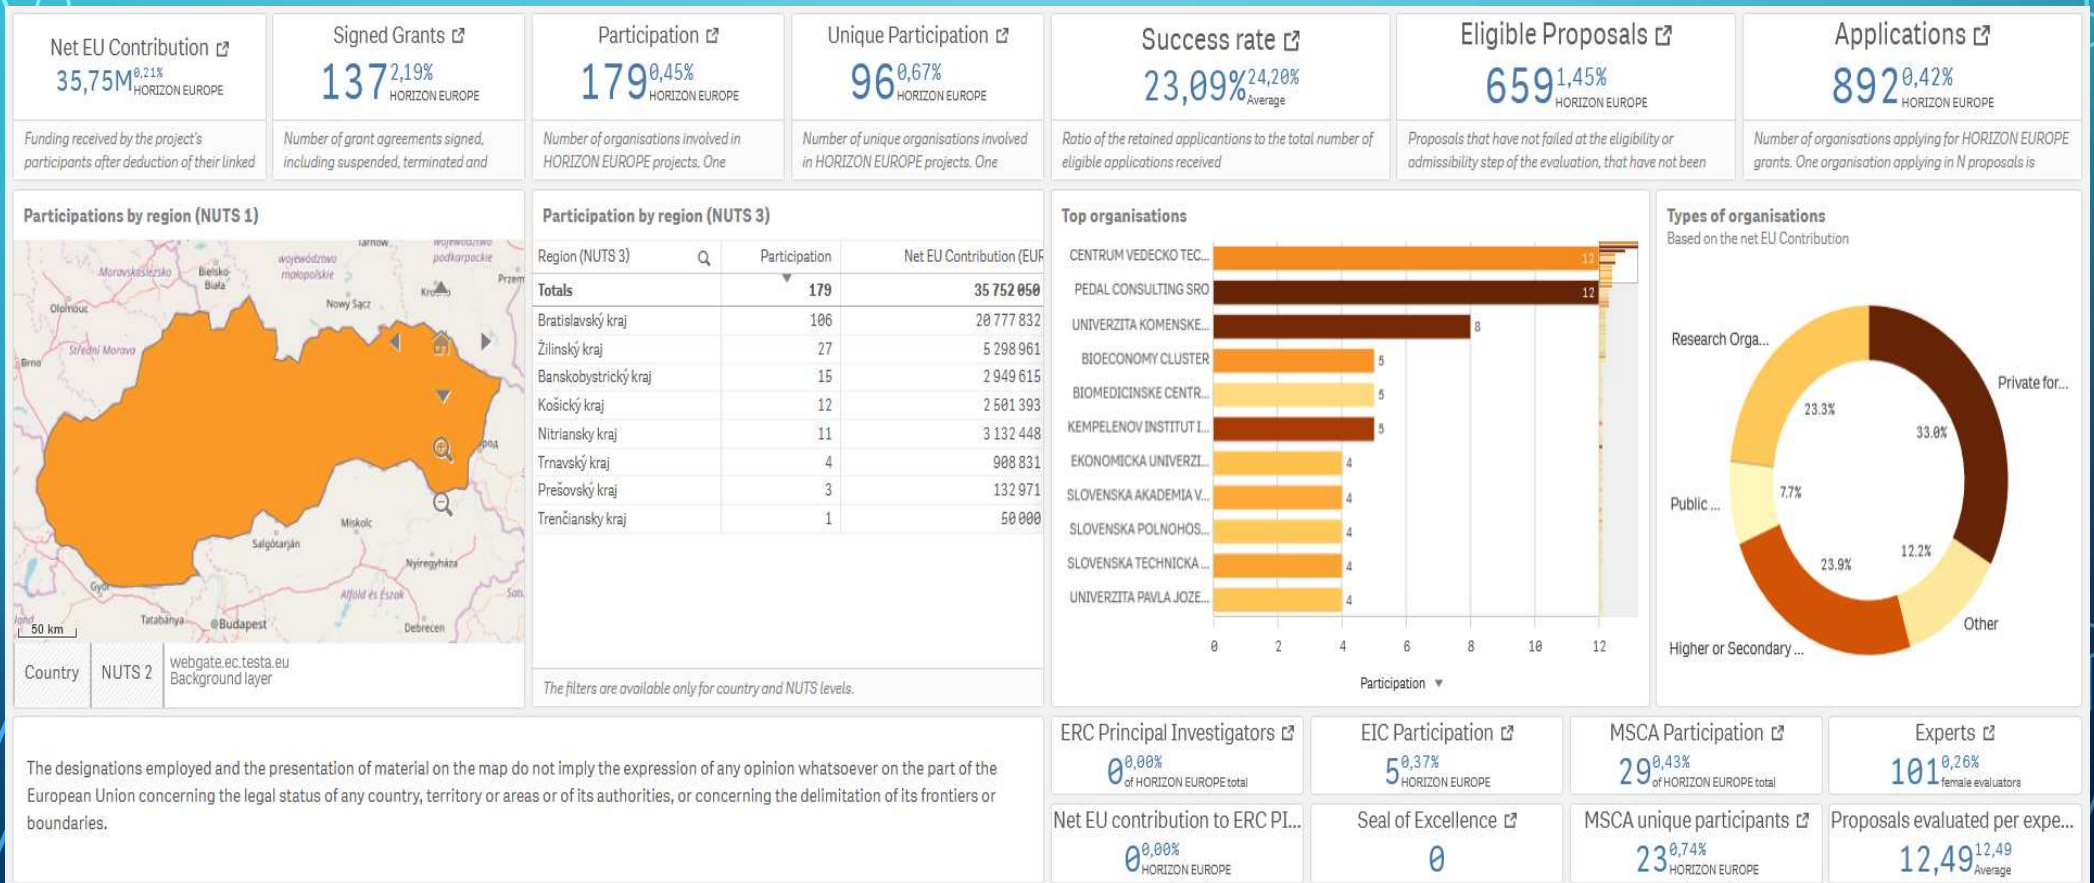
Net EU Contribution
35,75M 0,21% HORIZON EUROPE
Funding received by the project's participants after deduction of their linked

Signed Grants
137 2,19% HORIZON EUROPE
Number of grant agreements signed, including suspended, terminated and

Participation
179 0,45% HORIZON EUROPE
Number of organisations involved in HORIZON EUROPE projects. One

Unique Participation
96 0,67% HORIZON EUROPE
Number of unique organisations involved in HORIZON EUROPE projects. One

Success rate
23,09% 24,20% Average
Ratio of the retained applications to the total number of eligible applications received

Eligible Proposals
659 1,45% HORIZON EUROPE
Proposals that have not failed at the eligibility or admissibility step of the evaluation, that have not been

Applications
892 0,42% HORIZON EUROPE
Number of organisations applying for HORIZON EUROPE grants. One organisation applying in N proposals is

Participations by region (NUTS 1)
Tarnów, województwo podkarpackie, Moravskoslezsko, Bielsko-Biała, województwo małopolskie, Kraków, Przem, Olomouc, Nowy Sącz, Střední Morava, Brno, Miskolc, Salgótarján, Nyíregyháza, Győr, Alföld és Észak, Tatabánya, Budapest, Debrecen
50 km
Country | NUTS 2 | webgate.ec.testa.eu Background layer

Participation by region (NUTS 3)
| Region (NUTS 3) | Participation | Net EU Contribution (EUR |
|---|---|---|
| Totals | 179 | 35 752 050 |
| Bratislavský kraj | 106 | 20 777 832 |
| Žilinský kraj | 27 | 5 298 961 |
| Banskobystrický kraj | 15 | 2 949 615 |
| Košický kraj | 12 | 2 501 393 |
| Nitriansky kraj | 11 | 3 132 448 |
| Trnavský kraj | 4 | 908 831 |
| Prešovský kraj | 3 | 132 971 |
| Trenčiansky kraj | 1 | 50 000 |
The filters are available only for country and NUTS levels.

Top organisations
CENTRUM VEDECKO TEC... 12
PEDAL CONSULTING SRO 12
UNIVERZITA KOMENSKE... 8
BIOECONOMY CLUSTER 5
BIOMEDICINSKE CENTR... 5
KEMPELENOV INSTITUT I... 5
EKONOMICKA UNIVERZI... 4
SLOVENSKA AKADEMIA V... 4
SLOVENSKA POLNOHOS... 4
SLOVENSKA TECHNICKA ... 4
UNIVERZITA PAVLA JOZE... 4
0 2 4 6 8 10 12
Participation

Types of organisations
Based on the net EU Contribution
Research Orga... 23.3%
Private for... 33.0%
Public ... 7.7%
12.2%
23.9%
Other
Higher or Secondary ...

The designations employed and the presentation of material on the map do not imply the expression of any opinion whatsoever on the part of the European Union concerning the legal status of any country, territory or areas or of its authorities, or concerning the delimitation of its frontiers or boundaries.

ERC Principal Investigators
0 0,00% of HORIZON EUROPE total

EIC Participation
5 0,37% HORIZON EUROPE

MSCA Participation
29 0,43% of HORIZON EUROPE total

Experts
101 0,26% female evaluators

Net EU contribution to ERC PI...
0 0,00% HORIZON EUROPE

Seal of Excellence
0

MSCA unique participants
23 0,74% HORIZON EUROPE

Proposals evaluated per expe...
12,49 12,49 Average